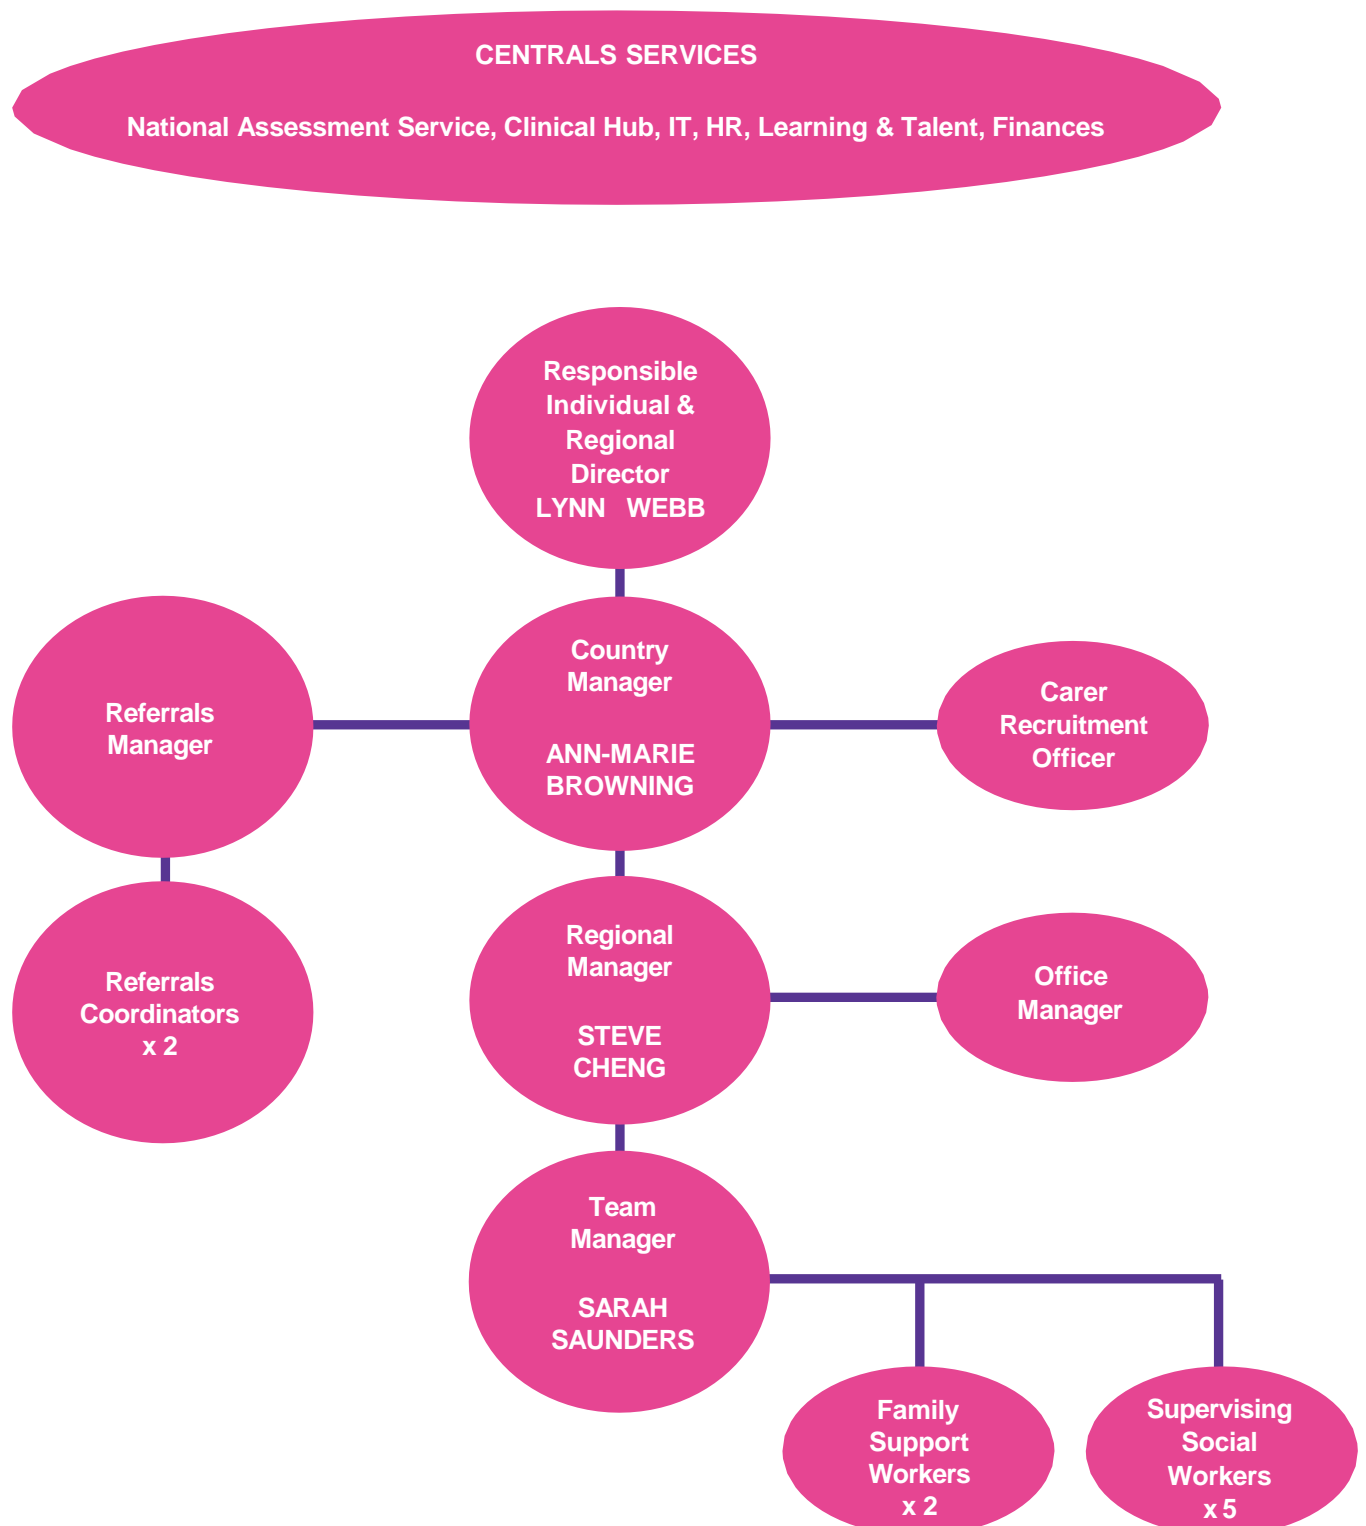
CENTRALS SERVICES

National Assessment Service, Clinical Hub, IT, HR, Learning & Talent, Finances

Responsible Individual & Regional Director
LYNN WEBB

Referrals Manager

Country Manager

ANN-MARIE BROWNING

Carer Recruitment Officer

Referrals Coordinators x 2

Regional Manager

STEVE CHENG

Office Manager

Team Manager

SARAH SAUNDERS

Family Support Workers x 2

Supervising Social Workers x 5